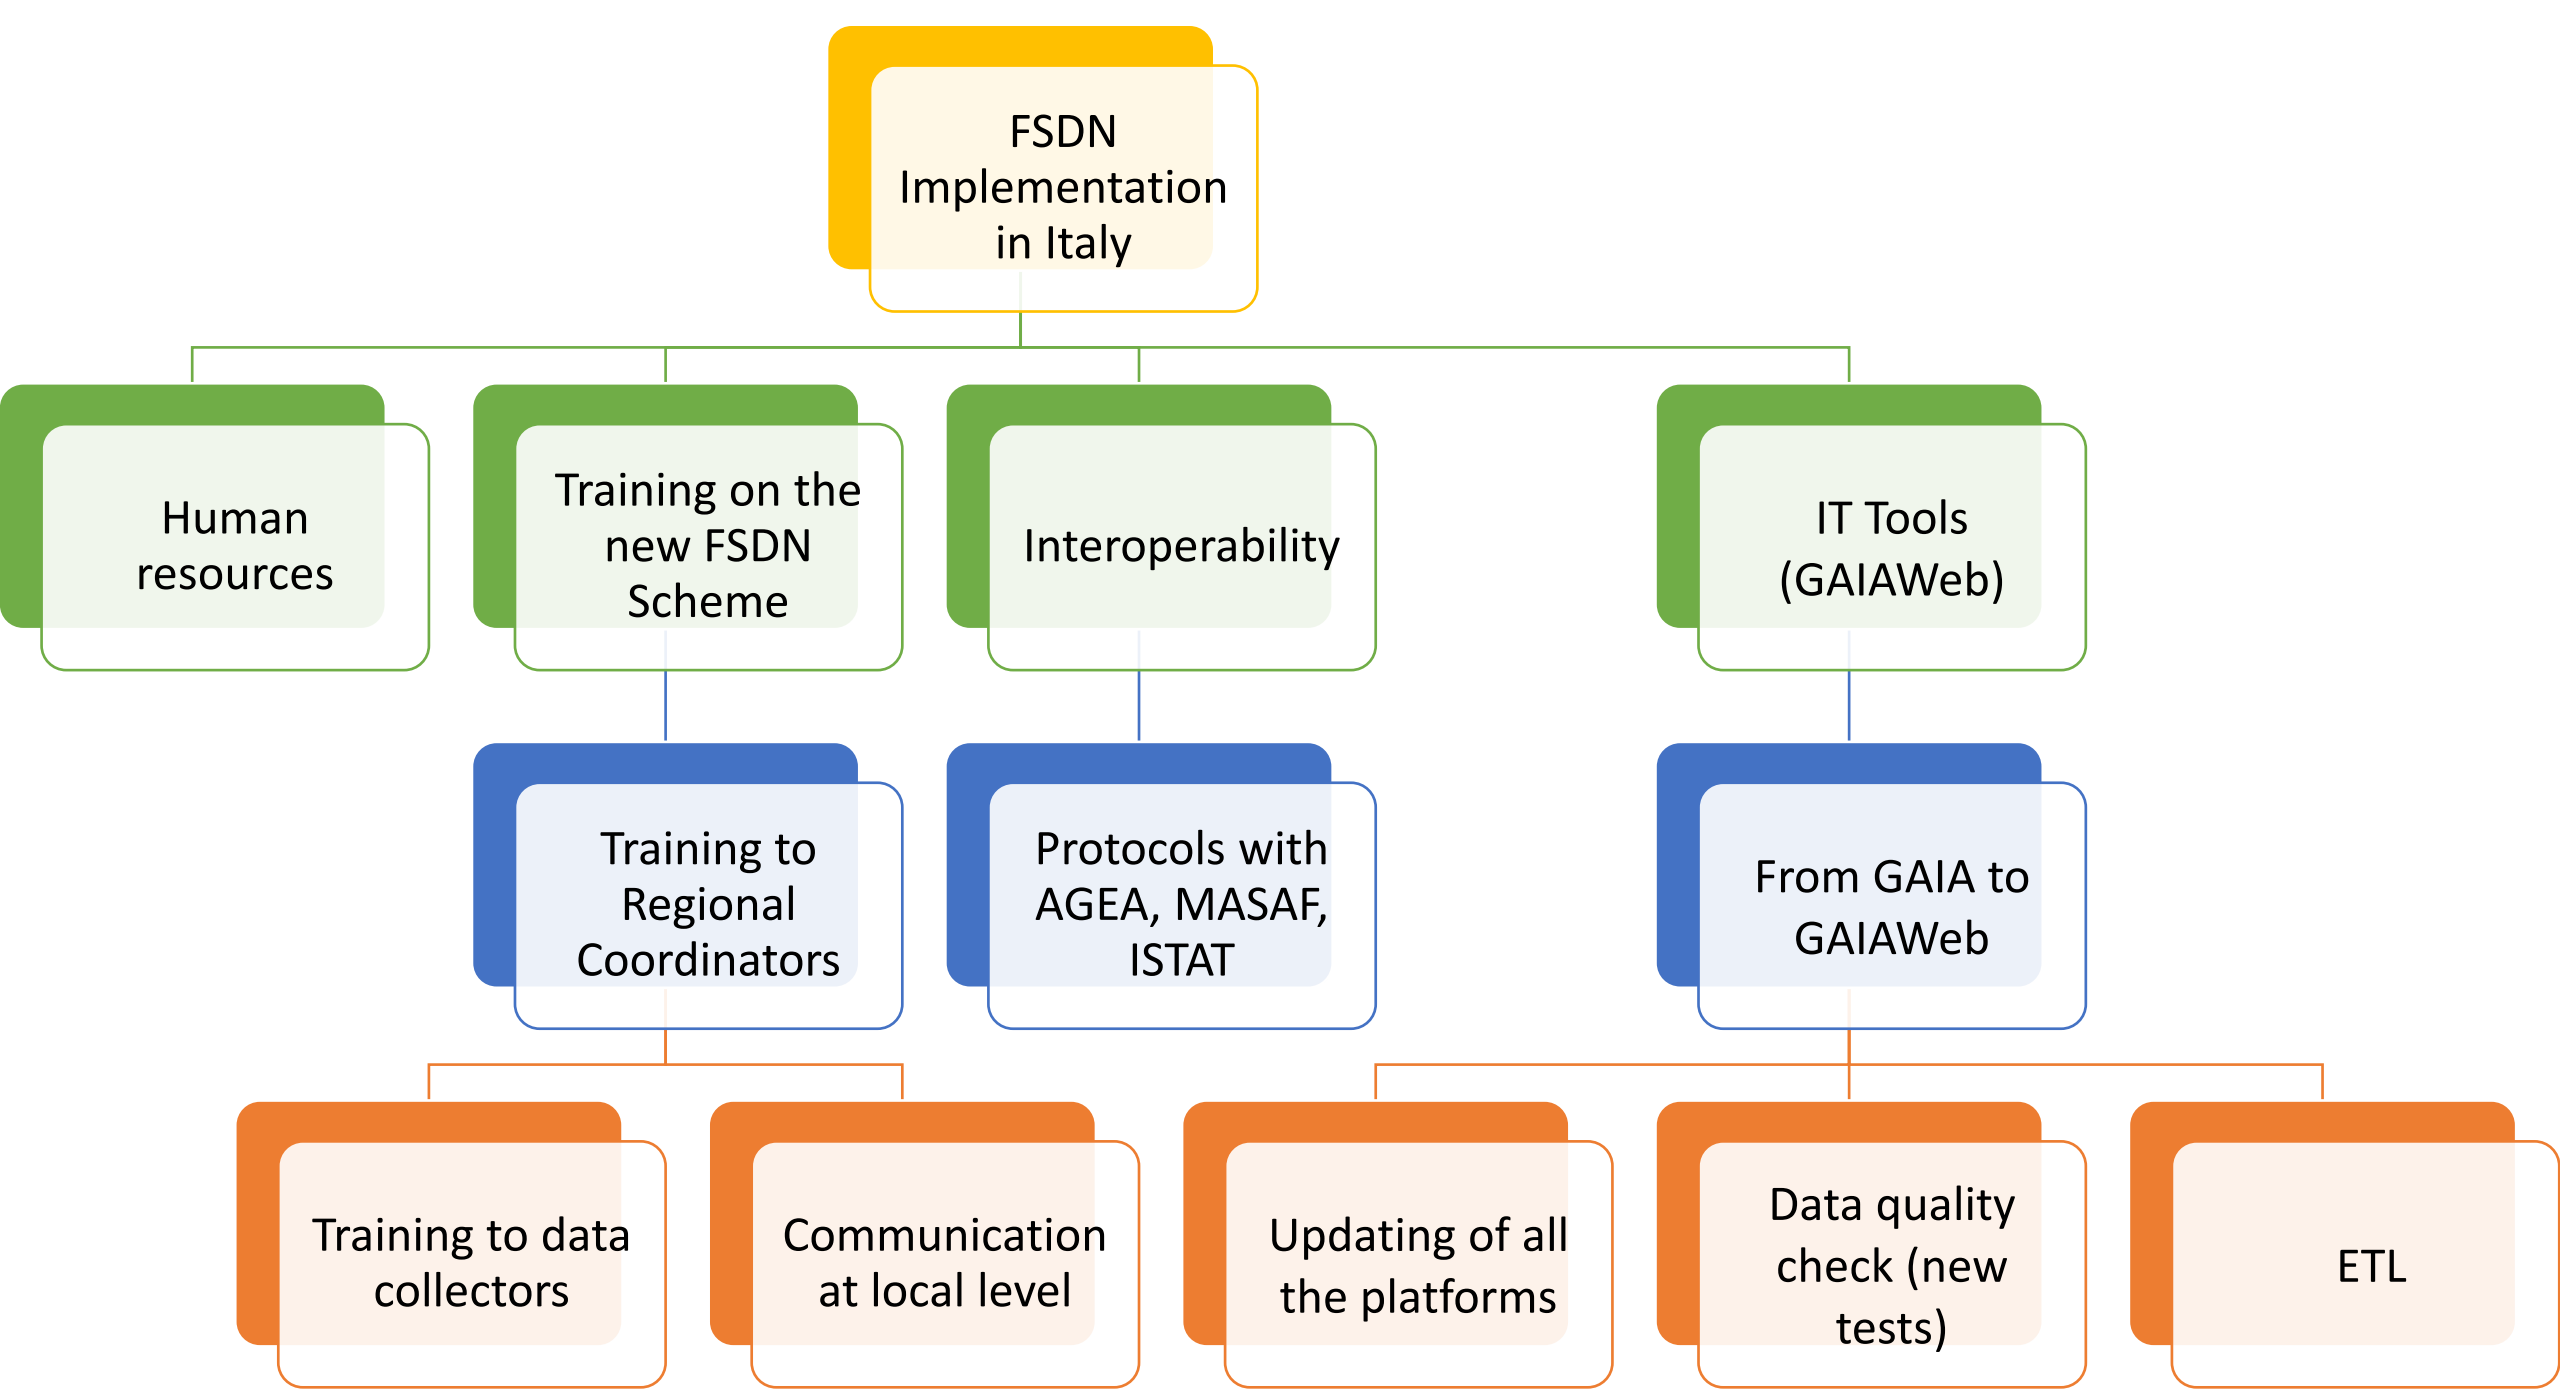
FSDN Implementation in Italy

Human resources

Training on the new FSDN Scheme

Interoperability

IT Tools (GAIAWeb)

Training to Regional Coordinators

Protocols with AGEA, MASAF, ISTAT

From GAIA to GAIAWeb

Training to data collectors

Communication at local level

Updating of all the platforms

Data quality check (new tests)

ETL